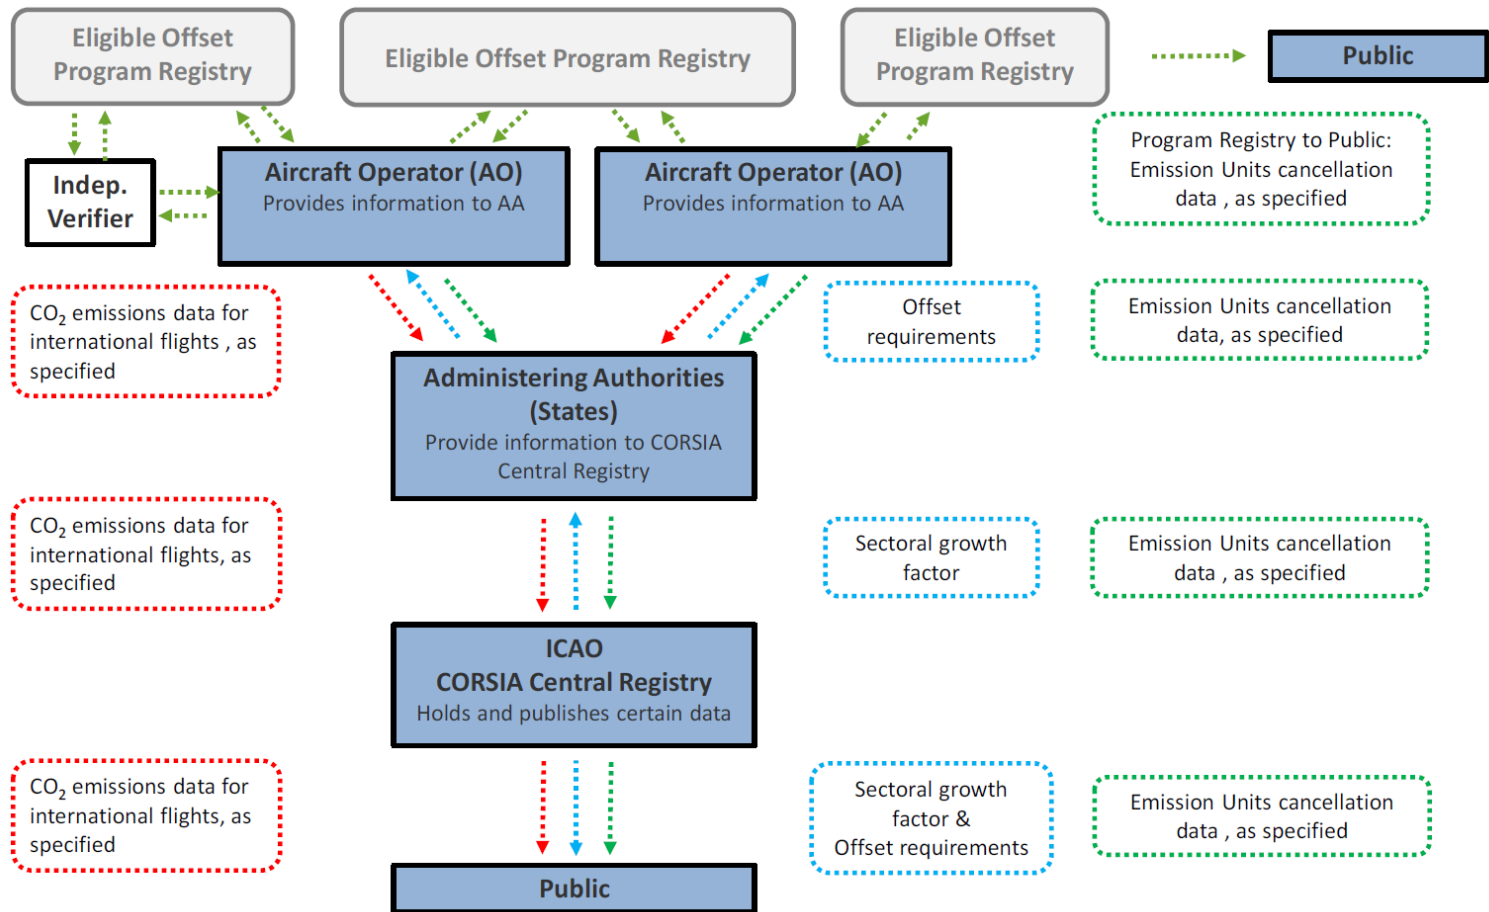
Eligible Offset Program Registry

Eligible Offset Program Registry

Eligible Offset Program Registry

Public

Program Registry to Public: Emission Units cancellation data , as specified

Indep. Verifier

Aircraft Operator (AO)
Provides information to AA

Aircraft Operator (AO)
Provides information to AA

$CO_2$ emissions data for international flights , as specified

Offset requirements

Emission Units cancellation data, as specified

Administering Authorities (States)
Provide information to CORSIA Central Registry

$CO_2$ emissions data for international flights, as specified

Sectoral growth factor

Emission Units cancellation data , as specified

ICAO
CORSIA Central Registry
Holds and publishes certain data

$CO_2$ emissions data for international flights, as specified

Sectoral growth factor & Offset requirements

Emission Units cancellation data , as specified

Public